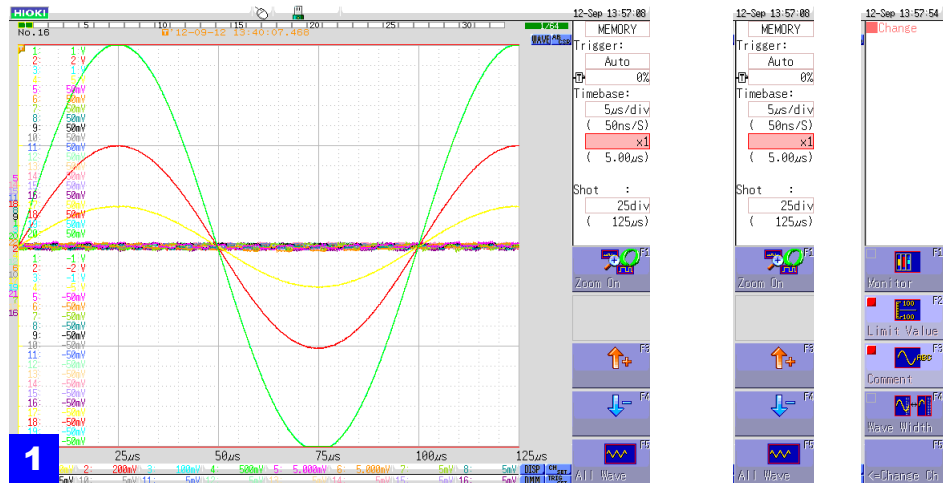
HIOKI
5 10 15 20 25 30
No.16 '12-09-12 13:40:07.468
WAVE
1: 1 V
2: 2 V
3: 1 V
4: 50mV
5: 50mV
6: 50mV
7: 50mV
8: 50mV
9: 50mV
10: 50mV
11: 50mV
12: 50mV
13: 50mV
14: 50mV
15: 50mV
16: 50mV
17: 50mV
18: 50mV
1: -1 V
2: -2 V
3: -1 V
4: -50mV
5: -50mV
6: -50mV
7: -50mV
8: -50mV
9: -50mV
10: -50mV
11: -50mV
12: -50mV
13: -50mV
14: -50mV
15: -50mV
16: -50mV
17: -50mV
18: -50mV
25μs 50μs 75μs 100μs 125μs
1
2: 200mV 3: 100mV 4: 500mV 5: 5.000mV 6: 5.000mV 7: 5mV 8: 5mV DISP
5mV 10: 5mV 11: 5mV 14: 5mV 15: 5mV 16: 5mV DMM

12-Sep 13:57:08
MEMORY
Trigger:
Auto
0%
Timebase:
5μs/div
( 50ns/S)
x1
( 5.00μs)
Shot :
25div
( 125μs)
Zoom On
All Wave

12-Sep 13:57:08
MEMORY
Trigger:
Auto
0%
Timebase:
5μs/div
( 50ns/S)
x1
( 5.00μs)
Shot :
25div
( 125μs)
Zoom On
All Wave

12-Sep 13:57:54
Change
Monitor
Limit Value
Comment
Wave Width
<=Change Ch